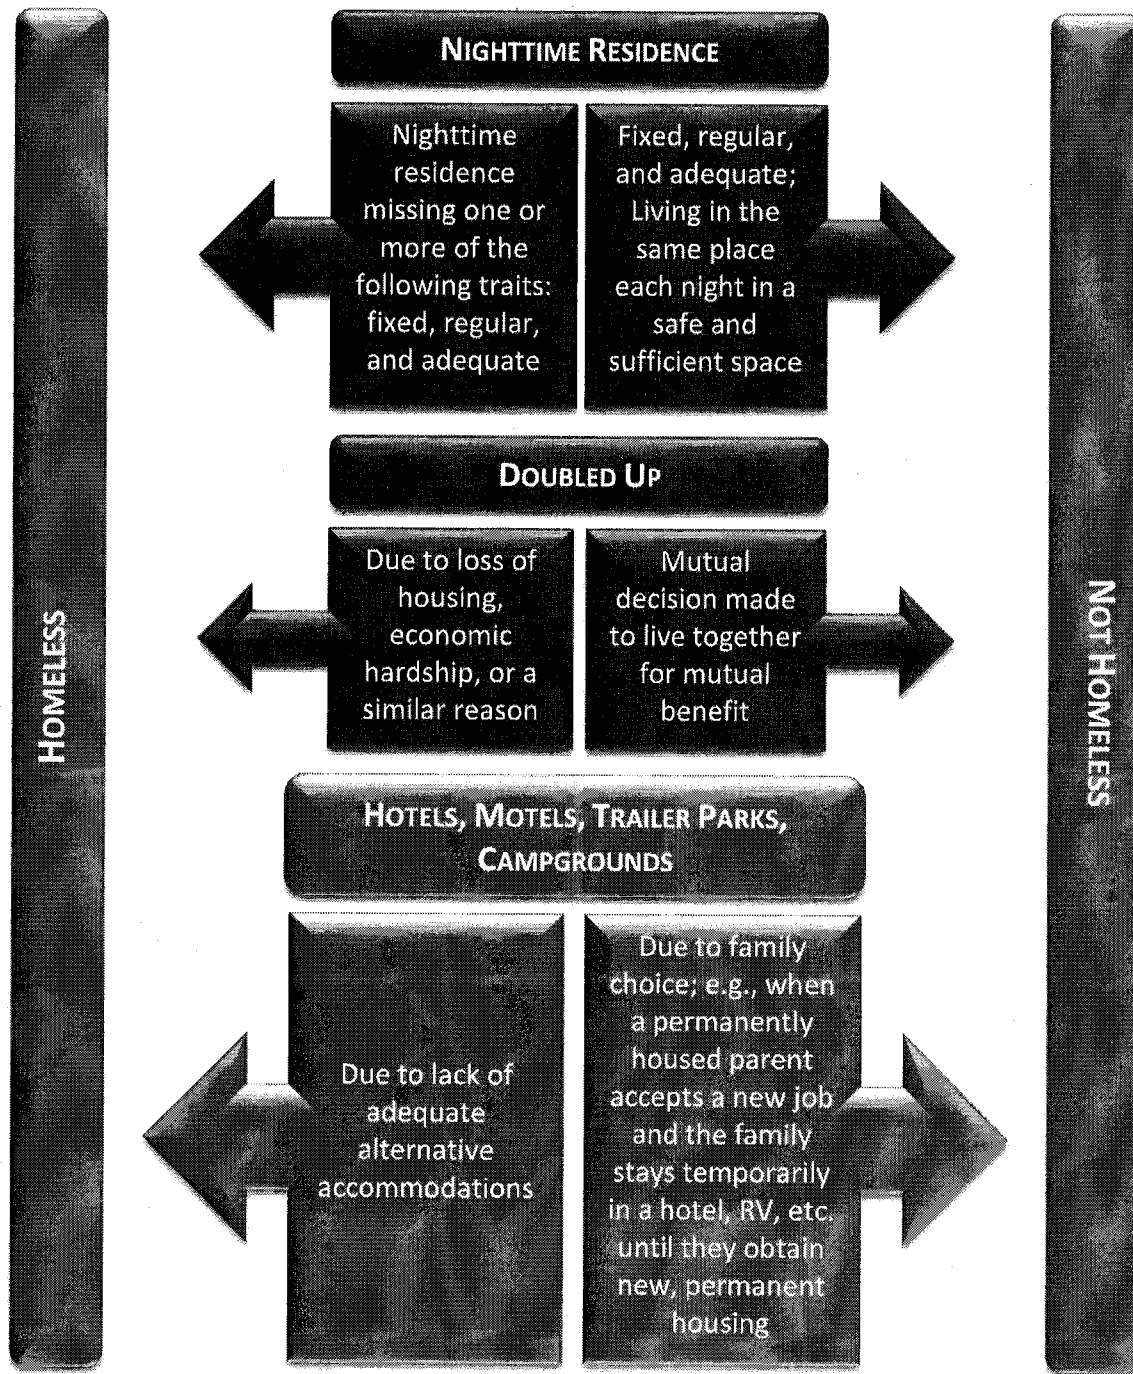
HOMELESS

NIGHTTIME RESIDENCE

Nighttime residence missing one or more of the following traits: fixed, regular, and adequate

Fixed, regular, and adequate; Living in the same place each night in a safe and sufficient space

DOUBLED UP

Due to loss of housing, economic hardship, or a similar reason

Mutual decision made to live together for mutual benefit

HOTELS, MOTELS, TRAILER PARKS, CAMPGROUNDS

Due to lack of adequate alternative accommodations

Due to family choice; e.g., when a permanently housed parent accepts a new job and the family stays temporarily in a hotel, RV, etc. until they obtain new, permanent housing

NOT HOMELESS